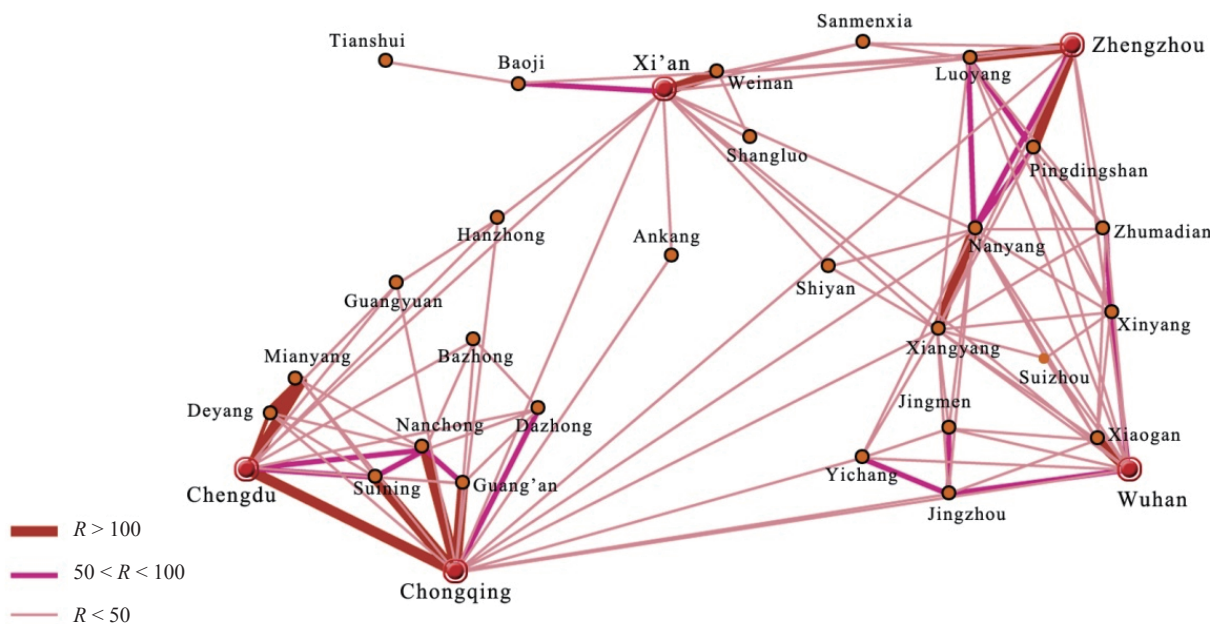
Tianshui
Baoji
Xi'an
Weinan
Sanmenxia
Luoyang
Zhengzhou
Shangluo
Pingdingshan
Hanzhong
Ankang
Zhumadian
Nanyang
Shiyan
Guangyuan
Xinyang
Xiangyang
Suizhou
Mianyang
Bazhong
Deyang
Nanchong
Dazhong
Jingmen
Xiaogan
Chengdu
Suining
Guang'an
Yichang
Jingzhou
Wuhan
Chongqing
$R > 100$
$50 < R < 100$
$R < 50$